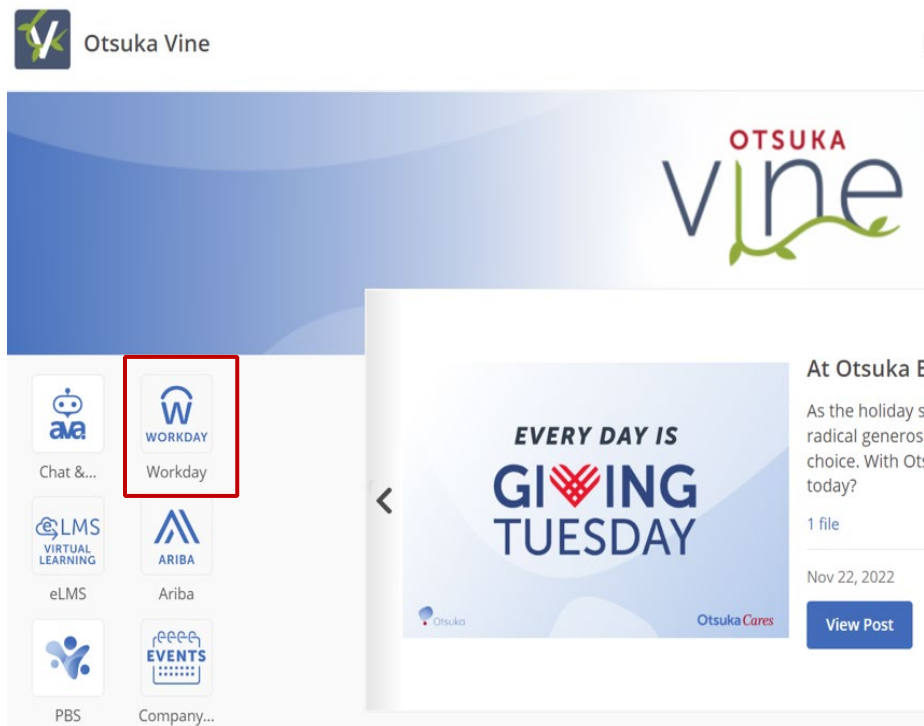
Otsuka Vine

OTSUKA
vine

ava
Chat &...

W
WORKDAY
Workday

eLMS
VIRTUAL LEARNING
eLMS

ARIBA
Ariba

PBS

EVENTS
Company...

EVERY DAY IS
GIVING
TUESDAY

Otsuka
OtsukaCares

At Otsuka E

As the holiday s
radical generos
choice. With Ot
today?

1 file

Nov 22, 2022

View Post